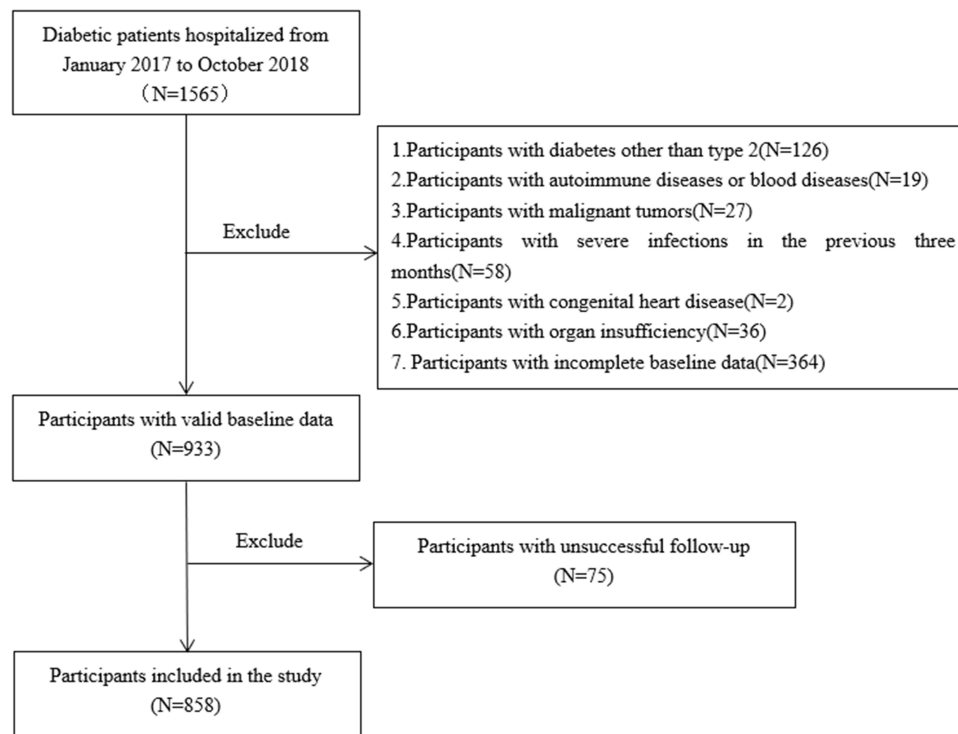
Diabetic patients hospitalized from January 2017 to October 2018
（N=1565）

Exclude

1.Participants with diabetes other than type 2(N=126)
2.Participants with autoimmune diseases or blood diseases(N=19)
3.Participants with malignant tumors(N=27)
4.Participants with severe infections in the previous three months(N=58)
5.Participants with congenital heart disease(N=2)
6.Participants with organ insufficiency(N=36)
7. Participants with incomplete baseline data(N=364)

Participants with valid baseline data
(N=933)

Exclude

Participants with unsuccessful follow-up
(N=75)

Participants included in the study
(N=858)